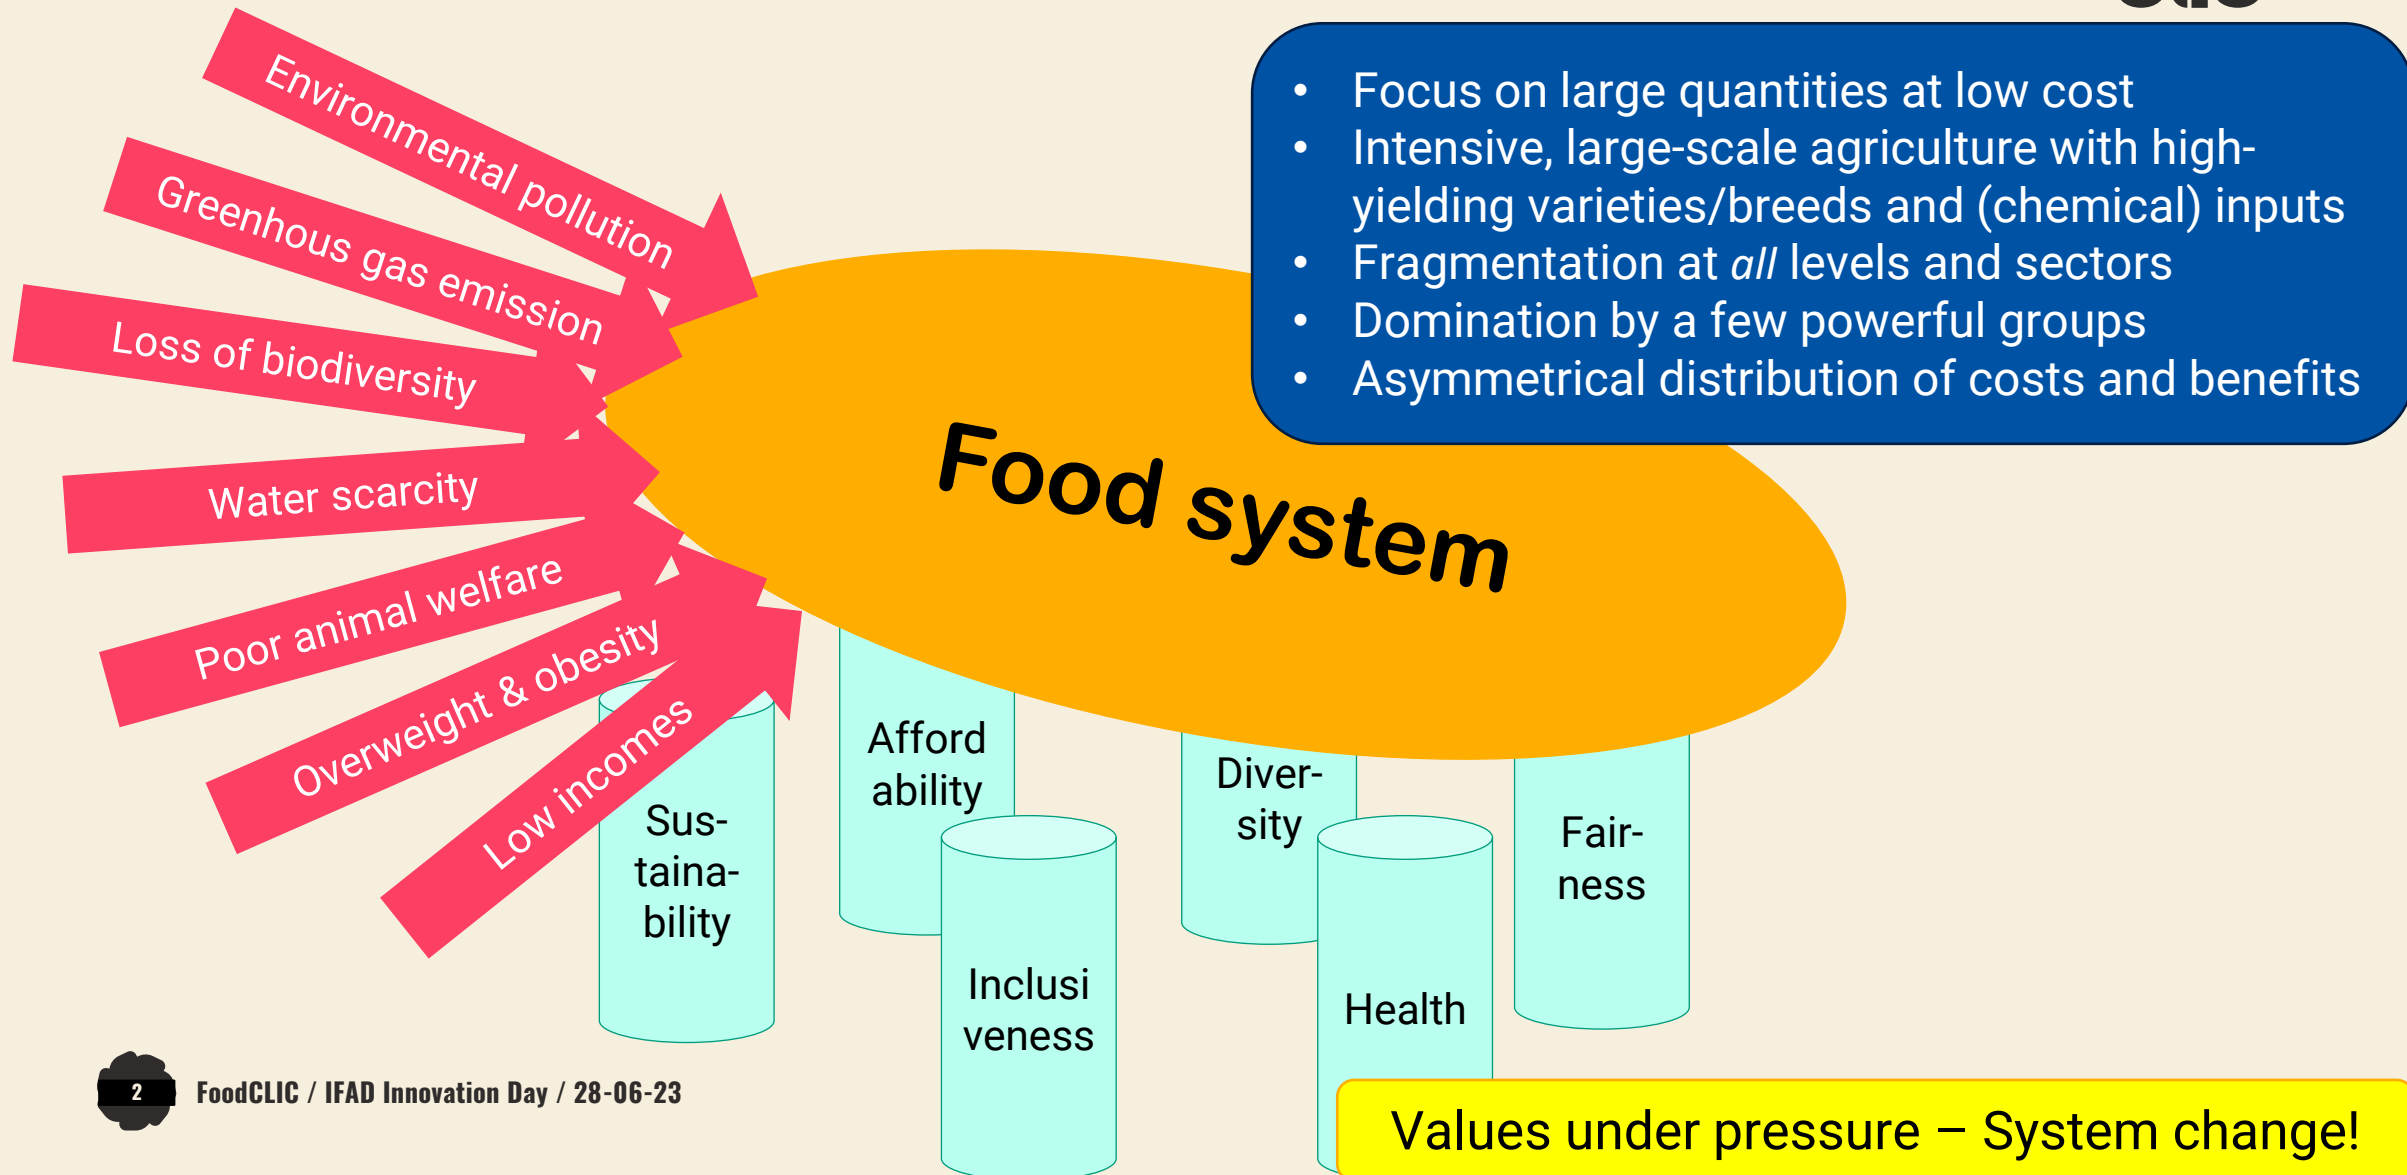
Environmental pollution

Greenhous gas emission

Loss of biodiversity

Water scarcity

Poor animal welfare

Overweight & obesity

Low incomes

- Focus on large quantities at low cost
- Intensive, large-scale agriculture with high-yielding varieties/breeds and (chemical) inputs
- Fragmentation at *all* levels and sectors
- Domination by a few powerful groups
- Asymmetrical distribution of costs and benefits

Food system

Sus-taina-bility

Afford ability

Inclusi veness

Diver-sity

Health

Fair-ness

Values under pressure – System change!

2

FoodCLIC / IFAD Innovation Day / 28-06-23